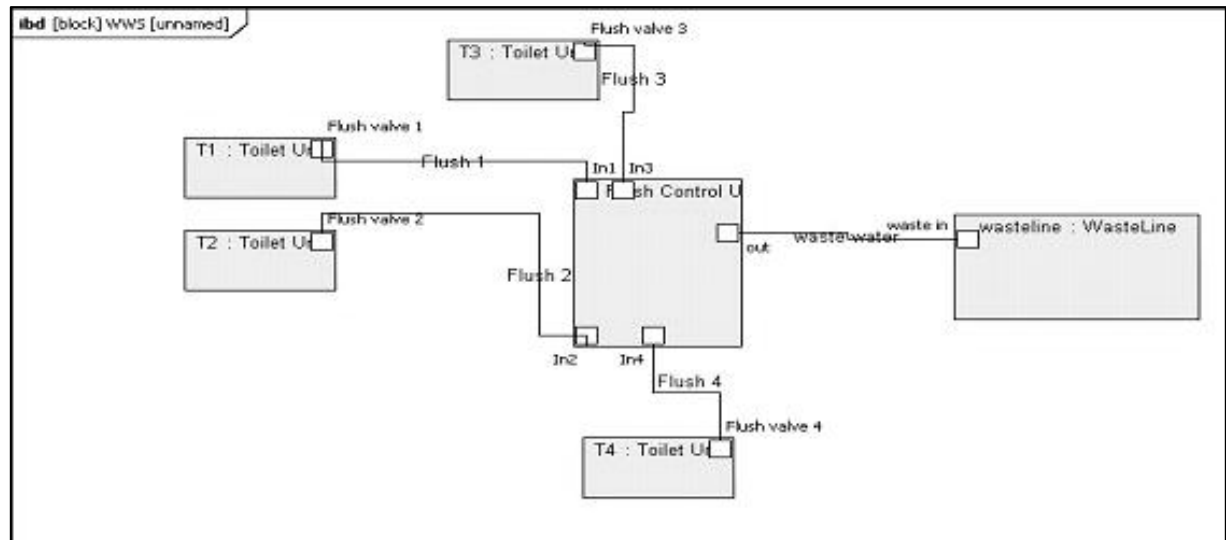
ibd [block] WWS [unnamed]

Flush valve 3
T3 : Toilet U
Flush 3

Flush valve 1
T1 : Toilet U
Flush 1
In1 In3
sh Control U

Flush valve 2
T2 : Toilet U
Flush 2
out
waste water
waste in
wasteline : WasteLine

In2 In4
Flush 4
Flush valve 4
T4 : Toilet U